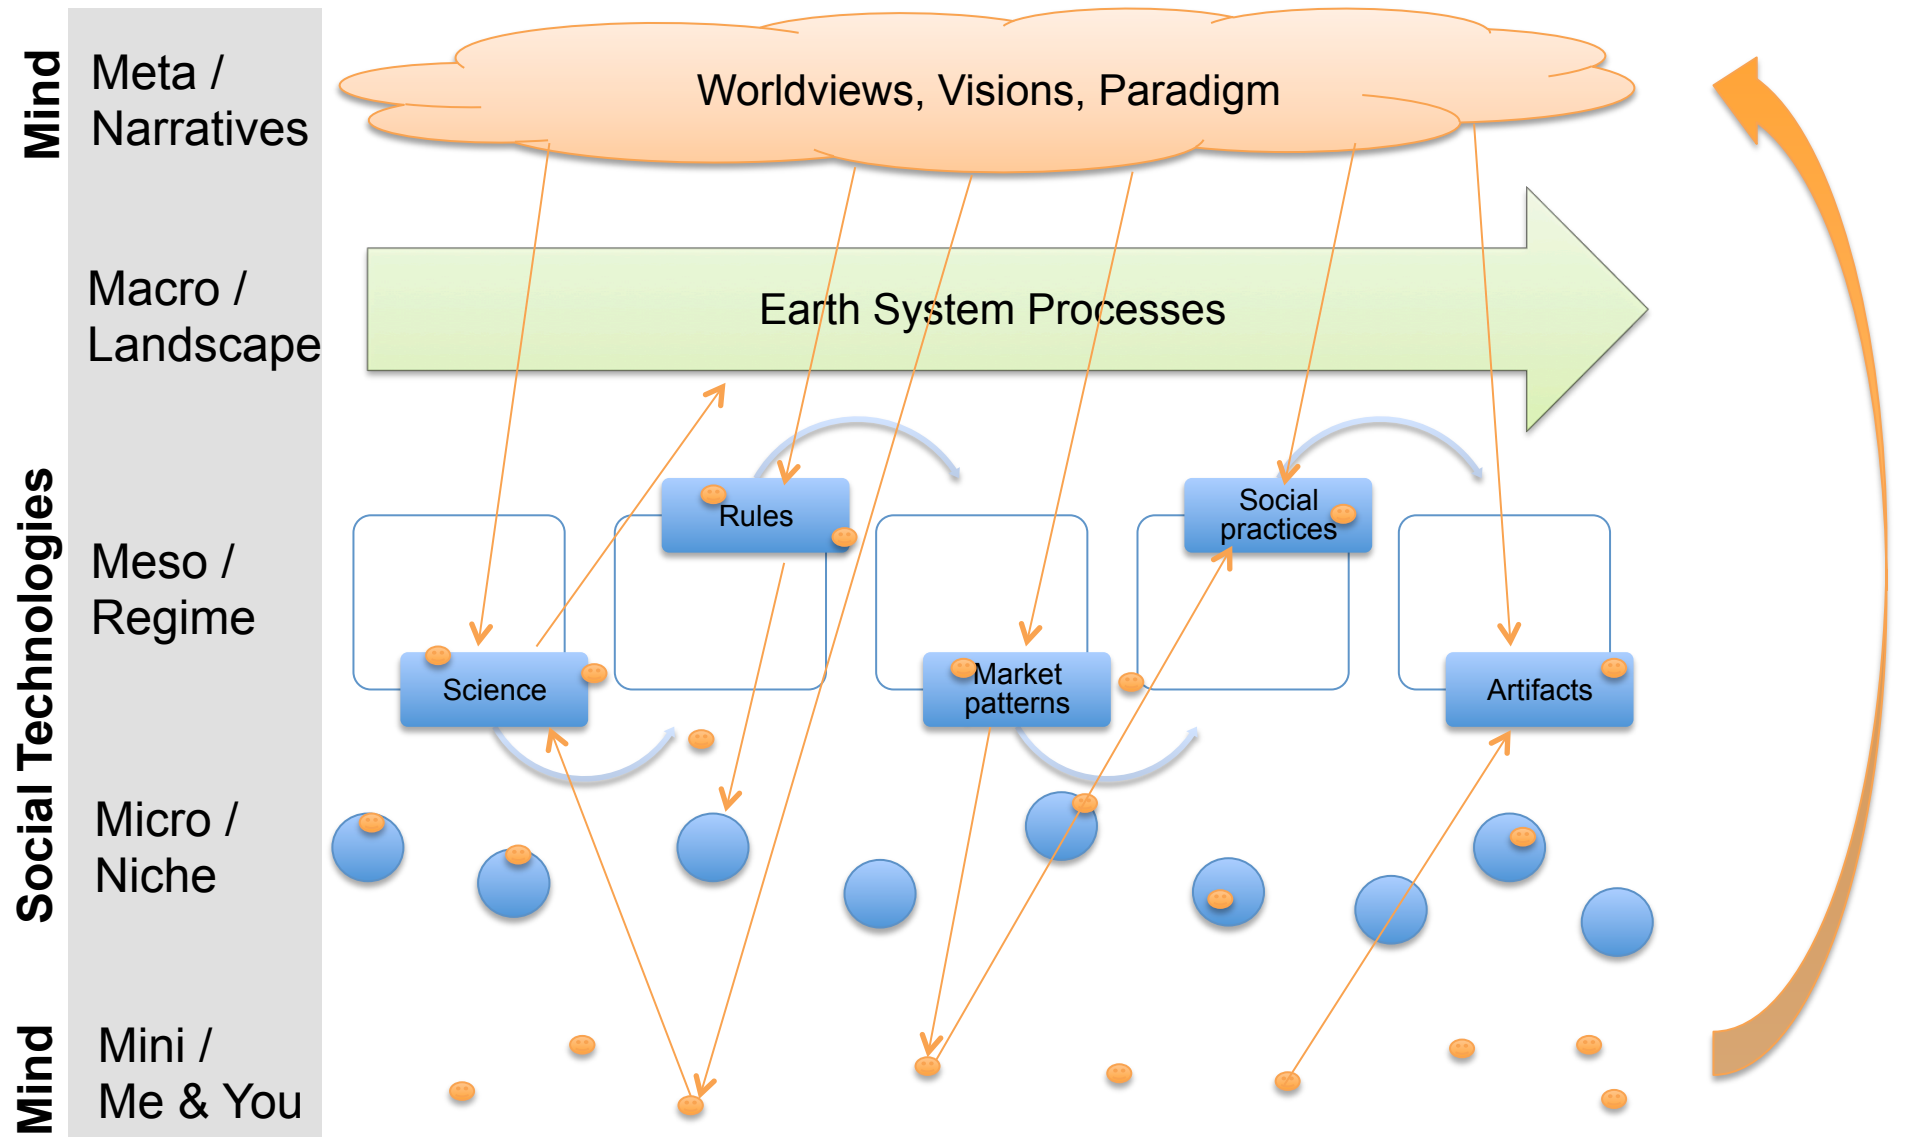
Mind

Meta / Narratives

Worldviews, Visions, Paradigm

Macro / Landscape

Earth System Processes

Social Technologies

Meso / Regime

Rules

Social practices

Science

Market patterns

Artifacts

Micro / Niche

Mind

Mini / Me & You